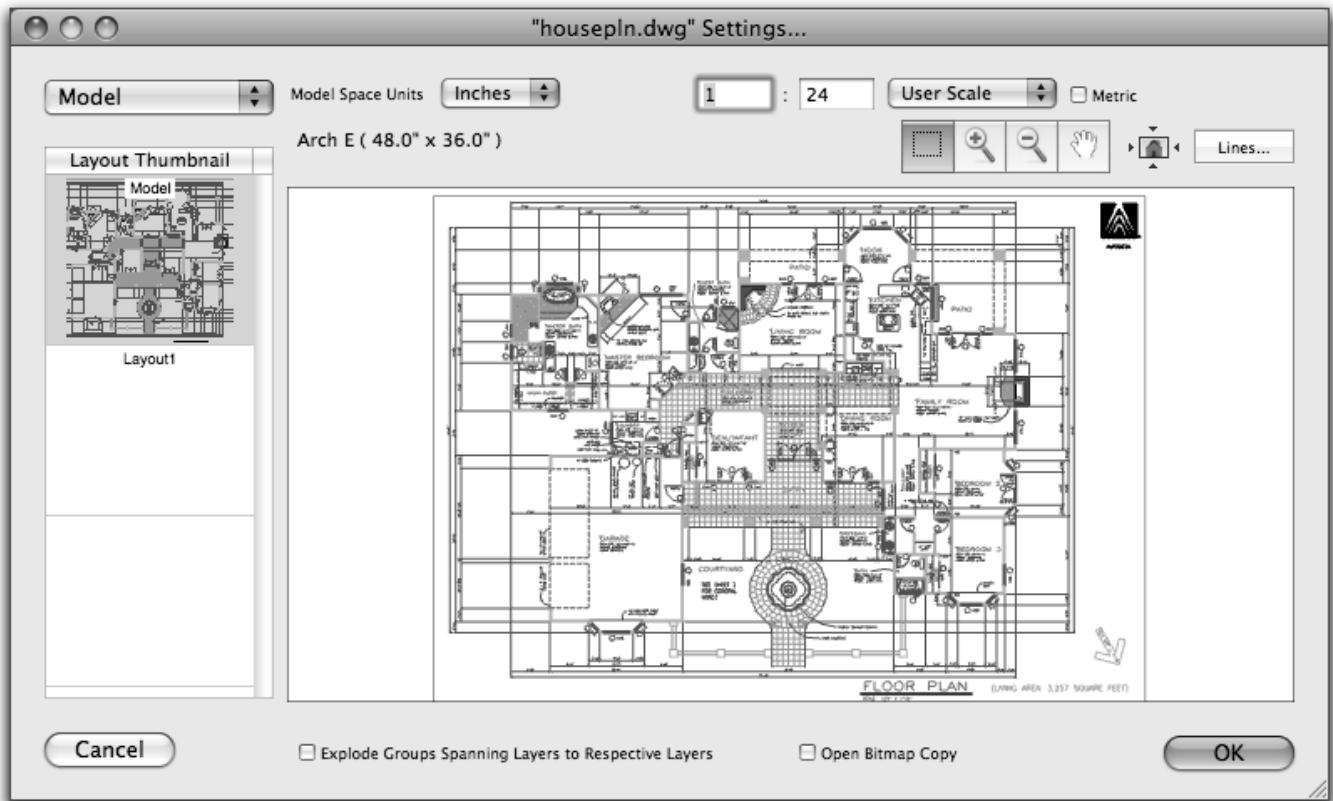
"housepln.dwg" Settings...

Model

Model Space Units Inches

1 : 24

User Scale

Metric

Arch E ( 48.0" x 36.0" )

Lines...

Layout Thumbnail

Model

Layout1

PATIO

NOOK

KITCHEN

PATIO

MASTER BATH

MASTER BEDROOM

LIVING ROOM

FAMILY ROOM

DEN/INFANT

BEDROOM

GARAGE

COURTYARD

BEDROOM 3

FLOOR PLAN (LIVING AREA: 3,257 SQUARE FEET)

Cancel

Explode Groups Spanning Layers to Respective Layers

Open Bitmap Copy

OK